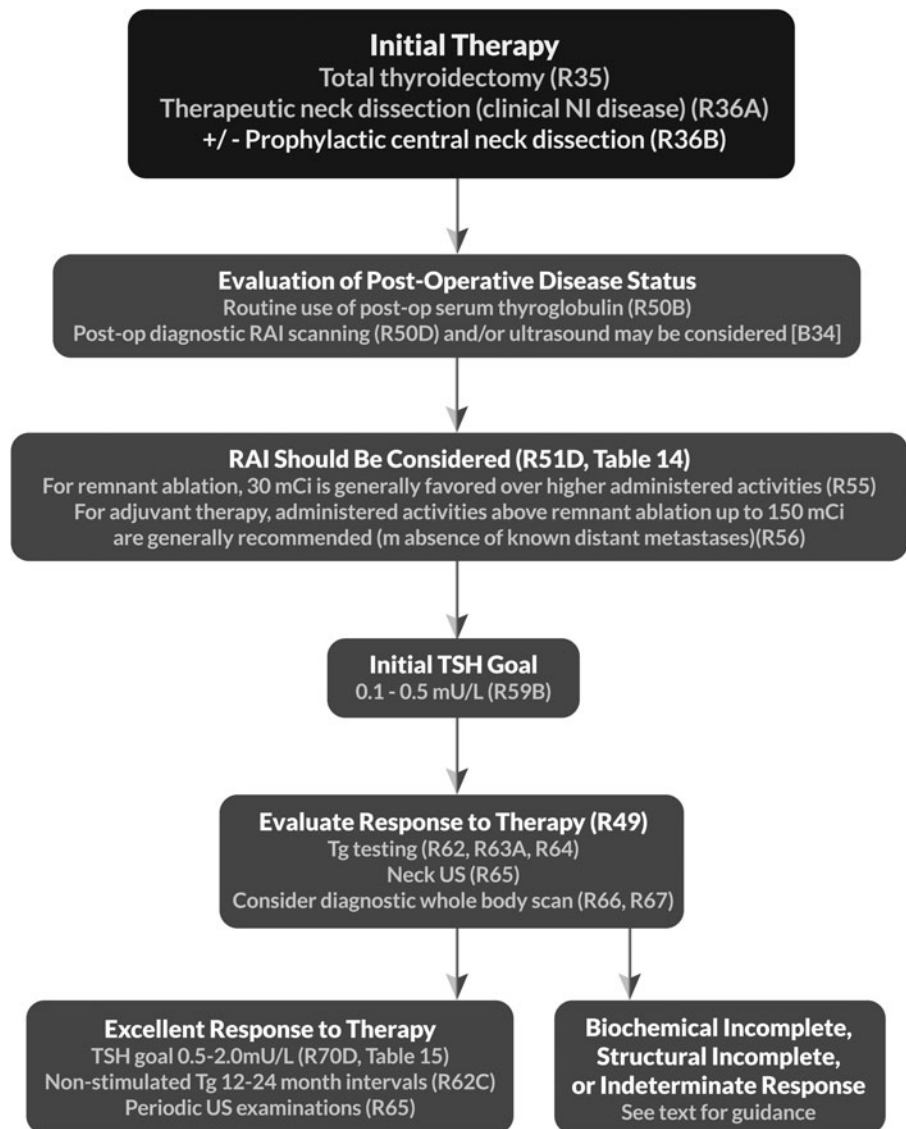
Initial Therapy
Total thyroidectomy (R35)
Therapeutic neck dissection (clinical NI disease) (R36A)
+/ - Prophylactic central neck dissection (R36B)

Evaluation of Post-Operative Disease Status
Routine use of post-op serum thyroglobulin (R50B)
Post-op diagnostic RAI scanning (R50D) and/or ultrasound may be considered [B34]

RAI Should Be Considered (R51D, Table 14)
For remnant ablation, 30 mCi is generally favored over higher administered activities (R55)
For adjuvant therapy, administered activities above remnant ablation up to 150 mCi are generally recommended (m absence of known distant metastases)(R56)

Initial TSH Goal
0.1 - 0.5 mU/L (R59B)

Evaluate Response to Therapy (R49)
Tg testing (R62, R63A, R64)
Neck US (R65)
Consider diagnostic whole body scan (R66, R67)

Excellent Response to Therapy
TSH goal 0.5-2.0mU/L (R70D, Table 15)
Non-stimulated Tg 12-24 month intervals (R62C)
Periodic US examinations (R65)

Biochemical Incomplete, Structural Incomplete, or Indeterminate Response
See text for guidance